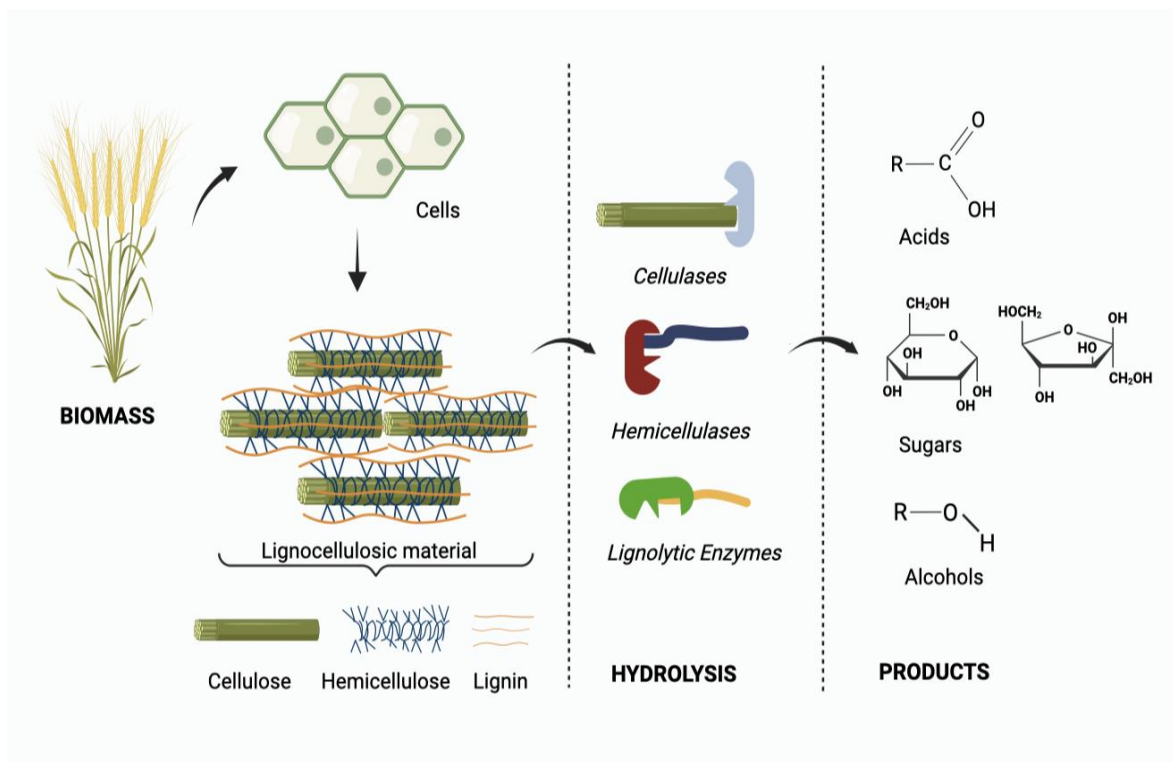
BIOMASS

Cells

Lignocellulosic material

Cellulose Hemicellulose Lignin

Cellulases

Hemicellulases

Lignolytic Enzymes

HYDROLYSIS

R — C = O, OH

Acids

$CH_2OH$ O OH OH OH OH

$HOCH_2$ O OH HO OH $CH_2OH$

Sugars

R — O — H

Alcohols

PRODUCTS